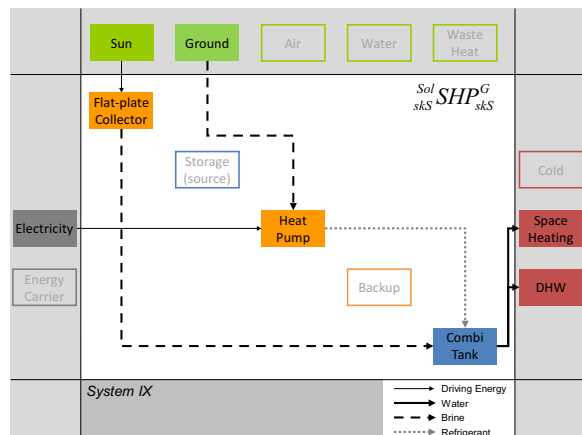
Sun

Ground

Air

Water

Waste Heat

${}^{Sol}_{skS}SHP^{G}_{skS}$

Flat-plate Collector

Storage (source)

Electricity

Heat Pump

Cold

Space Heating

Energy Carrier

Backup

DHW

Combi Tank

System IX

Driving Energy

Water

Brine

Refrigerant